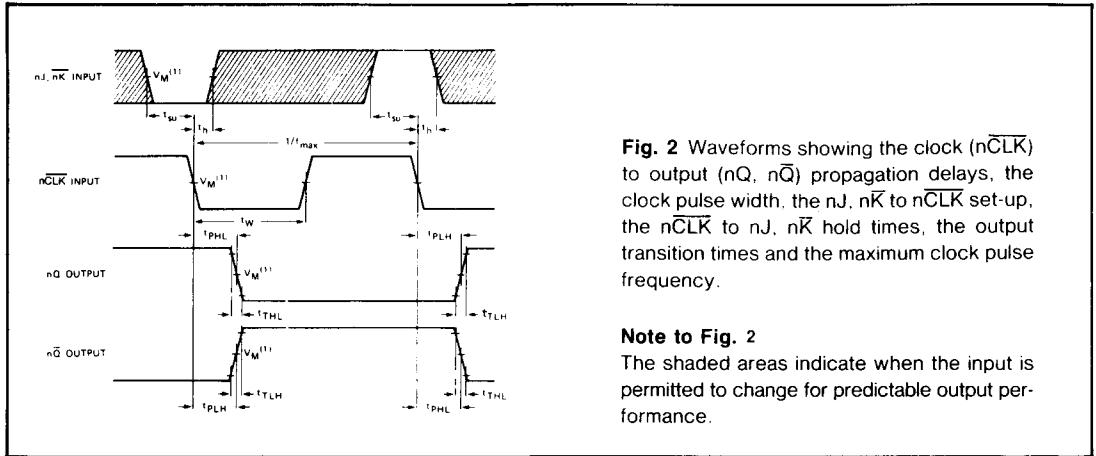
nJ, $\overline{nK}$ INPUT

$V_M^{(1)}$

$t_{su}$ $t_h$ $1/f_{max}$ $t_{su}$ $t_h$

$n\overline{CLK}$ INPUT

$V_M^{(1)}$

$t_W$

$t_{PHL}$ $t_{PLH}$

nQ OUTPUT

$V_M^{(1)}$

$t_{THL}$ $t_{TLH}$

$n\overline{Q}$ OUTPUT

$V_M^{(1)}$

$t_{PLH}$ $t_{TLH}$ $t_{PHL}$ $t_{THL}$

**Fig. 2** Waveforms showing the clock ($n\overline{CLK}$) to output (nQ, $n\overline{Q}$) propagation delays, the clock pulse width, the nJ, $n\overline{K}$ to $n\overline{CLK}$ set-up, the $n\overline{CLK}$ to nJ, $n\overline{K}$ hold times, the output transition times and the maximum clock pulse frequency.

**Note to Fig. 2**
The shaded areas indicate when the input is permitted to change for predictable output performance.